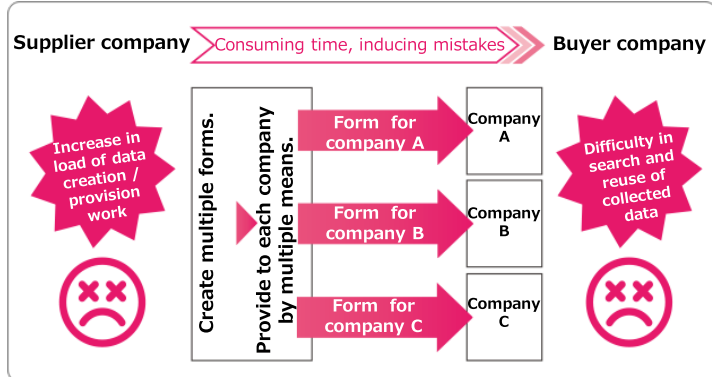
Supplier company

Consuming time, inducing mistakes

Buyer company

Increase in load of data creation / provision work

Create multiple forms.

Provide to each company by multiple means.

Form for company A

Form for company B

Form for company C

Company A

Company B

Company C

Difficulty in search and reuse of collected data